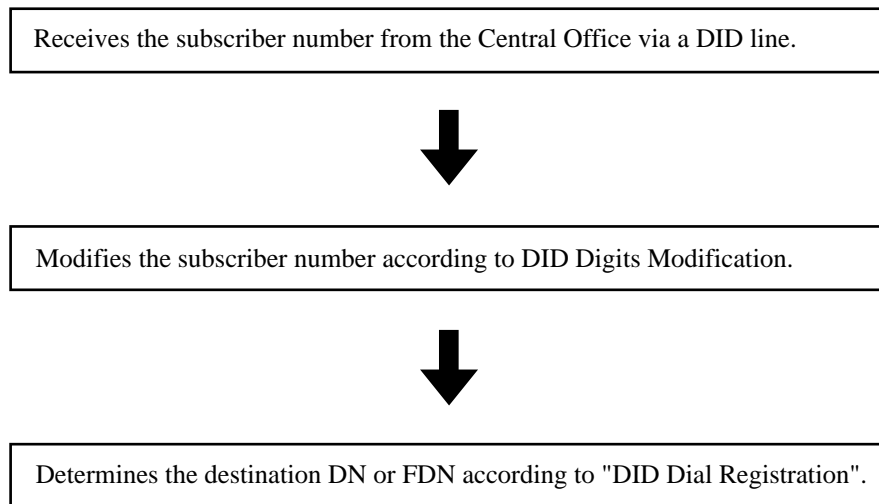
Receives the subscriber number from the Central Office via a DID line.

Modifies the subscriber number according to DID Digits Modification.

Determines the destination DN or FDN according to "DID Dial Registration".